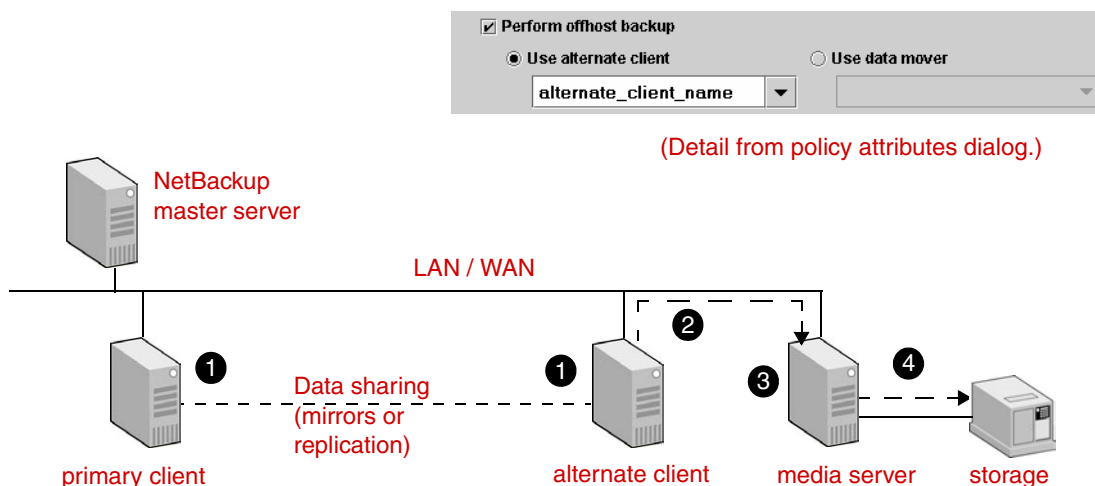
Perform offhost backup

Use alternate client

Use data mover

alternate_client_name

(Detail from policy attributes dialog.)

NetBackup master server

LAN / WAN

2

1

1

3

4

Data sharing (mirrors or replication)

primary client

alternate client

media server

storage